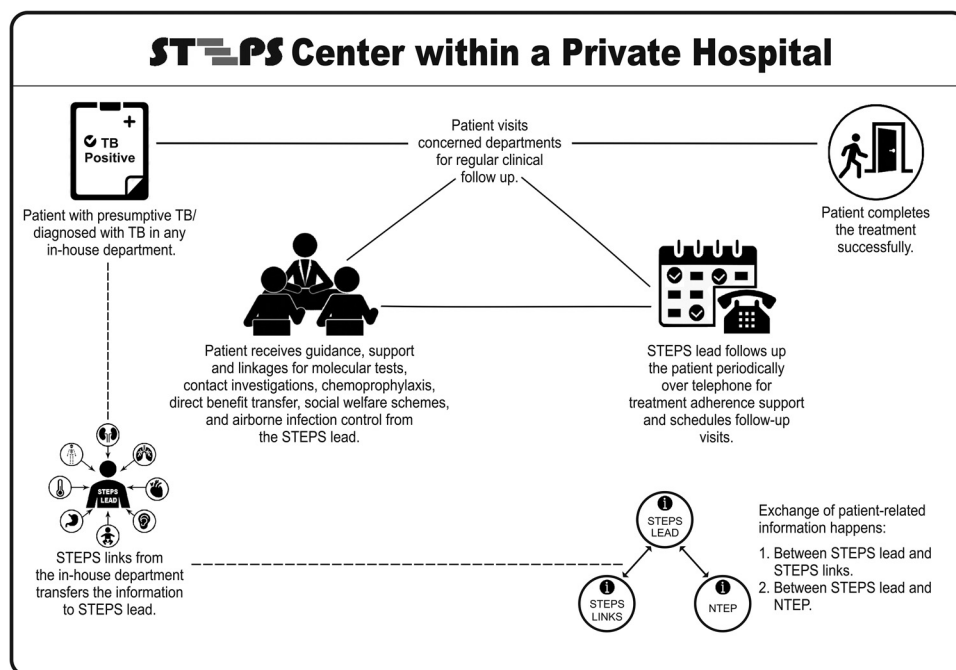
STEPS Center within a Private Hospital

TB Positive

Patient with presumptive TB/ diagnosed with TB in any in-house department.

Patient visits concerned departments for regular clinical follow up.

Patient completes the treatment successfully.

Patient receives guidance, support and linkages for molecular tests, contact investigations, chemoprophylaxis, direct benefit transfer, social welfare schemes, and airborne infection control from the STEPS lead.

STEPS lead follows up the patient periodically over telephone for treatment adherence support and schedules follow-up visits.

STEPS LEAD

STEPS links from the in-house department transfers the information to STEPS lead.

STEPS LEAD

STEPS LINKS

NTEP

Exchange of patient-related information happens:

1. Between STEPS lead and STEPS links.
2. Between STEPS lead and NTEP.